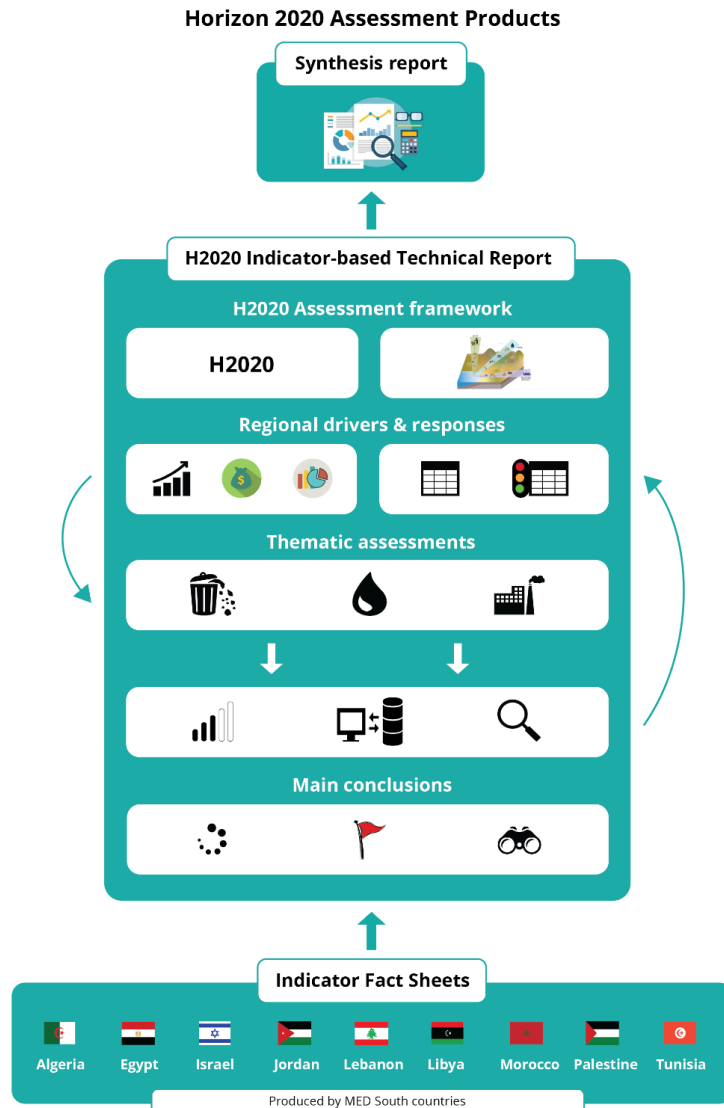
Horizon 2020 Assessment Products

Synthesis report

H2020 Indicator-based Technical Report

H2020 Assessment framework

H2020

Regional drivers & responses

Thematic assessments

Main conclusions

Indicator Fact Sheets

Algeria

Egypt

Israel

Jordan

Lebanon

Libya

Morocco

Palestine

Tunisia

Produced by MED South countries